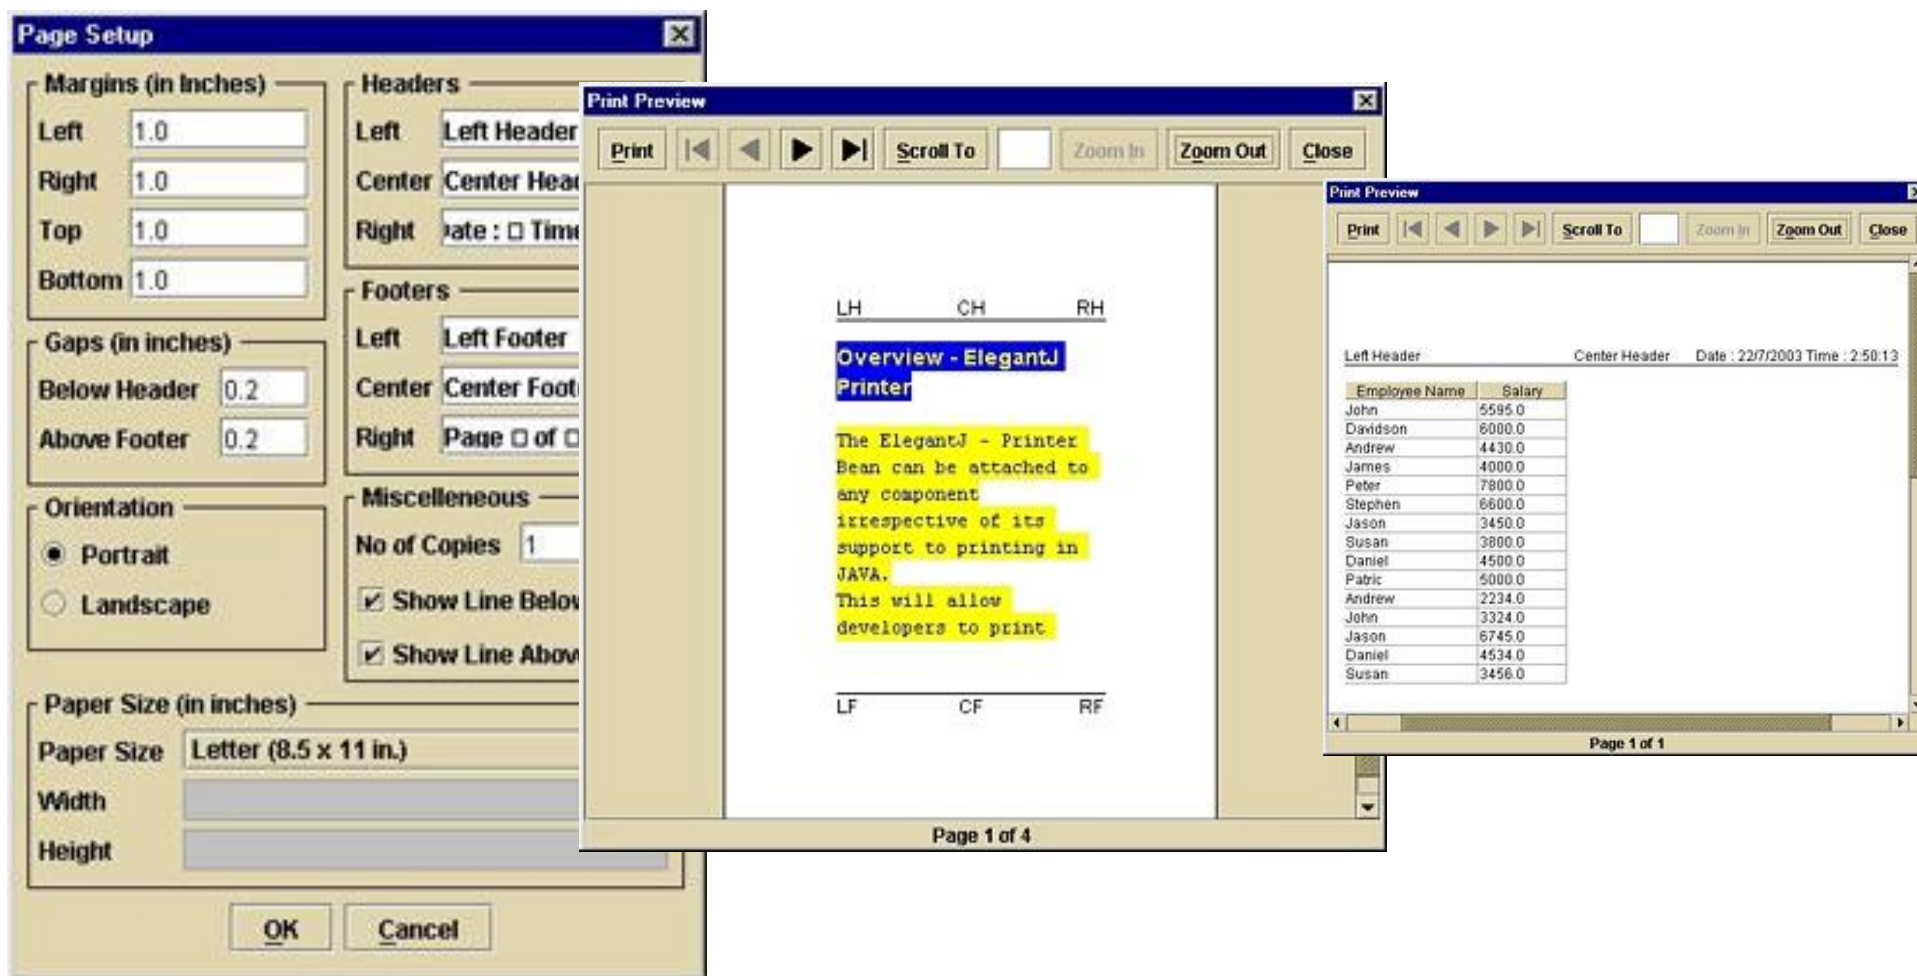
Page Setup

Margins (in inches)
Left 1.0
Right 1.0
Top 1.0
Bottom 1.0

Gaps (in inches)
Below Header 0.2
Above Footer 0.2

Orientation
Portrait
Landscape

Headers
Left Left Header
Center Center Hea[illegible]
Right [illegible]ate : □ Tim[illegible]

Footers
Left Left Footer
Center Center Foot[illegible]
Right Page □ of □

Miscelleneous
No of Copies 1
Show Line Belo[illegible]
Show Line Abo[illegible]

Paper Size (in inches)
Paper Size Letter (8.5 x 11 in.)
Width
Height

OK Cancel

Print Preview

Print Scroll To Zoom In Zoom Out Close

LH CH RH

Overview - ElegantJ Printer

The ElegantJ - Printer Bean can be attached to any component irrespective of its support to printing in JAVA.
This will allow developers to print

LF CF RF

Page 1 of 4

Print Preview

Print Scroll To Zoom In Zoom Out Close

Left Header Center Header Date : 22/7/2003 Time : 2:50:13

| Employee Name | Salary |
|---|---|
| John | 5595.0 |
| Davidson | 6000.0 |
| Andrew | 4430.0 |
| James | 4000.0 |
| Peter | 7800.0 |
| Stephen | 6600.0 |
| Jason | 3450.0 |
| Susan | 3800.0 |
| Daniel | 4500.0 |
| Patric | 5000.0 |
| Andrew | 2234.0 |
| John | 3324.0 |
| Jason | 6745.0 |
| Daniel | 4534.0 |
| Susan | 3456.0 |

Page 1 of 1